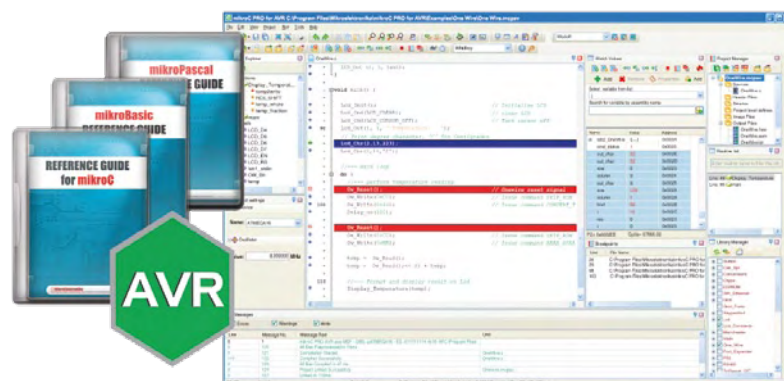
mikroPascal
REFERENCE GUIDE

mikroBasic
REFERENCE GUIDE

REFERENCE GUIDE
for mikroC

AVR

mikroC PRO for AVR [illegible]

File Edit View Project Run Tools Help

Lcd_Init();
Lcd_Out(1, 1, "Temperature: ");

Ow_Reset();
Ow_Write();
Ow_Write();
Delay_us(120);

Ow_Reset();
Ow_Write();
Ow_Write();

temp = Ow_Read();
temp = (Ow_Read() << 8) + temp;

Display_Temperature(temp);

// Initialize LCD
// Clear LCD
// Turn cursor off

// Onewire reset signal
// Issue command SKIP_ROM
// Issue command CONVERT_T

// Issue command SKIP_ROM
// Issue command READ_SCR

Watch Values

Add Remove Properties Add All

Name Value Address

Breakpoints

Library Manager

Project Manager

Messages

Errors Warnings Hints

Settings

Name ATMEGA16

8.000000 MHz

Oscillator